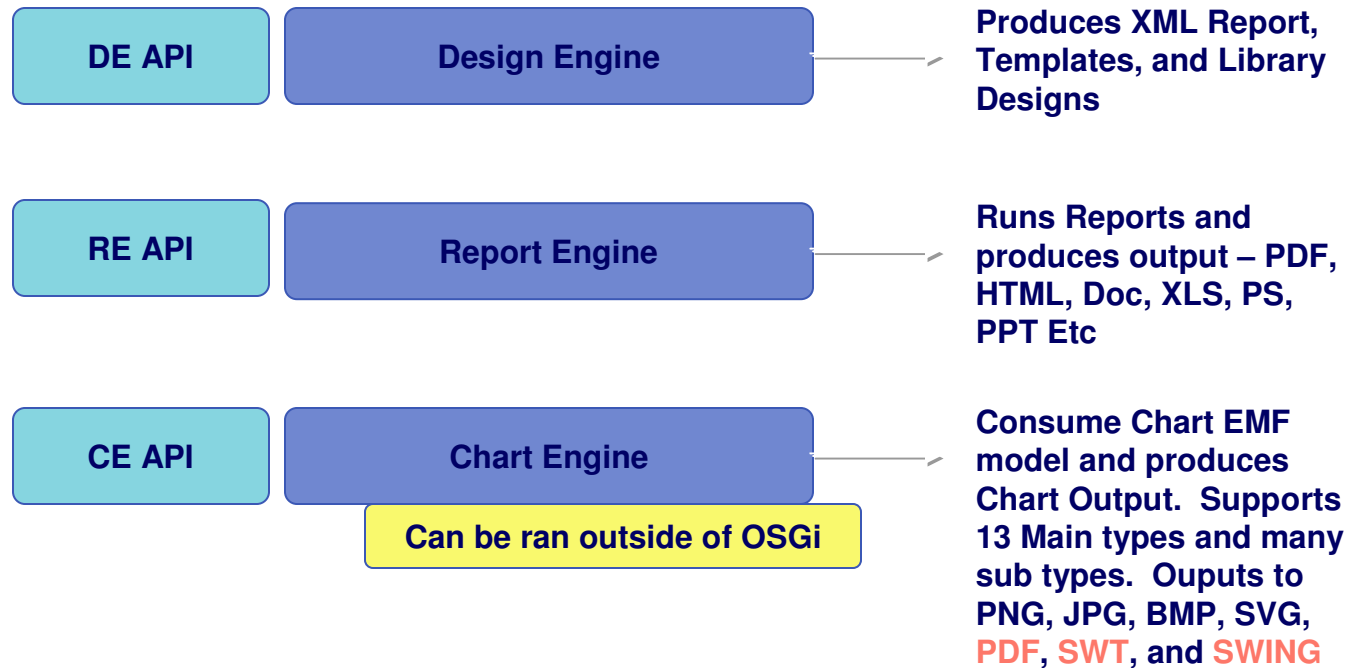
DE API

Design Engine

Produces XML Report, Templates, and Library Designs

RE API

Report Engine

Runs Reports and produces output – PDF, HTML, Doc, XLS, PS, PPT Etc

CE API

Chart Engine

Can be ran outside of OSGi

Consume Chart EMF model and produces Chart Output. Supports 13 Main types and many sub types. Ouputs to PNG, JPG, BMP, SVG, PDF, SWT, and SWING